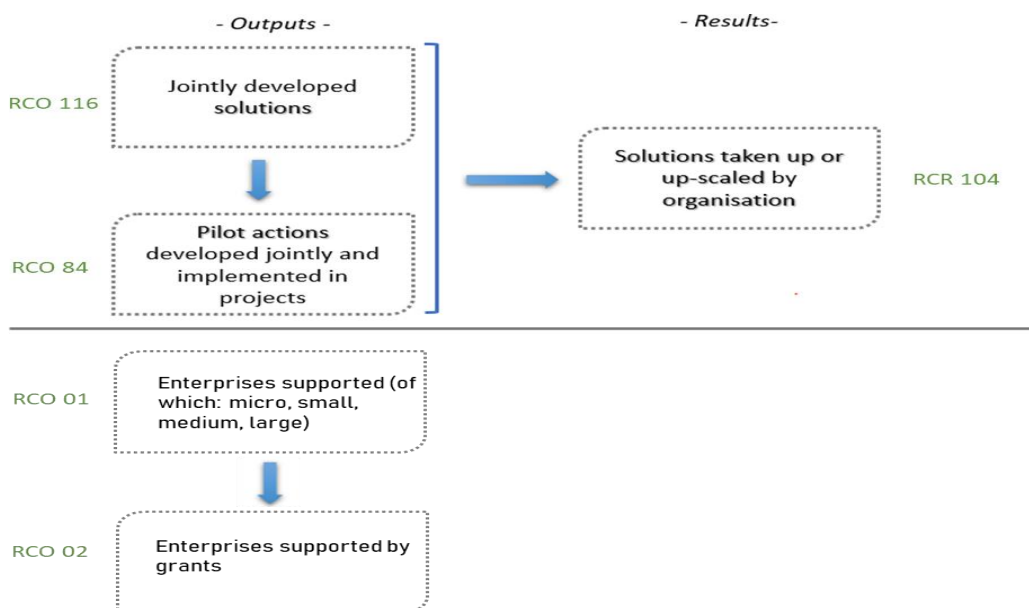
- Outputs -

- Results-

RCO 116

Jointly developed solutions

RCO 84

Pilot actions developed jointly and implemented in projects

Solutions taken up or up-scaled by organisation

RCR 104

RCO 01

Enterprises supported (of which: micro, small, medium, large)

RCO 02

Enterprises supported by grants